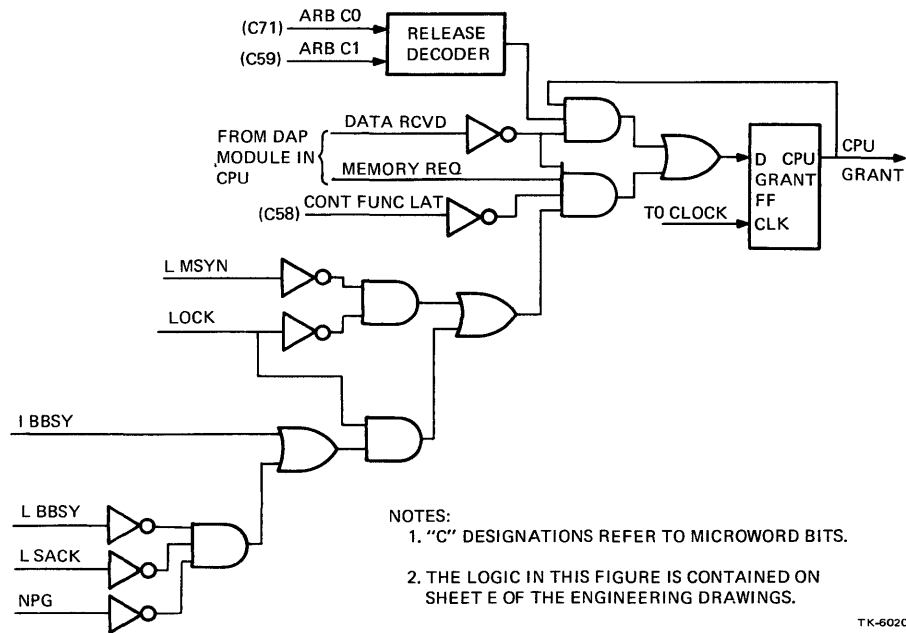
(C71) ARB C0
(C59) ARB C1
RELEASE DECODER

FROM DAP MODULE IN CPU
DATA RCVD
MEMORY REQ
(C58) CONT FUNC LAT

D CPU GRANT FF
CLK
T0 CLOCK
CPU GRANT

L MSYN
LOCK
I BBSY
L BBSY
L SACK
NPG

NOTES:
1. "C" DESIGNATIONS REFER TO MICROWORD BITS.

2. THE LOGIC IN THIS FIGURE IS CONTAINED ON SHEET E OF THE ENGINEERING DRAWINGS.

TK-602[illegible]